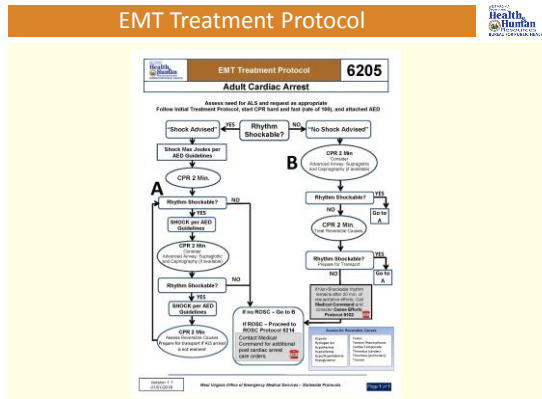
EMT Treatment Protocol

Health & Human Resources

Health & Human Resources

EMT Treatment Protocol

6205

Adult Cardiac Arrest

Assess need for ALS and request as appropriate
Follow Initial Treatment Protocol, start CPR hard and fast (rate of 100), and attached AED

"Shock Advised"

YES

Rhythm Shockable?

NO

"No Shock Advised"

Shock Max Joules per AED Guidelines

CPR 2 Min.

A

Rhythm Shockable?

YES

SHOCK per AED Guidelines

CPR 2 Min
Consider Advanced Airway, Supraglottic and Capnography (if available)

Rhythm Shockable?

YES

SHOCK per AED Guidelines

CPR 2 Min
Assess Reversible Causes
Prepare for transport if ALS arrival is not eminent

NO

NO

B

CPR 2 Min
Consider Advanced Airway, Supraglottic and Capnography (if available)

Rhythm Shockable?

YES

Go to A

CPR 2 Min.
Treat Reversible Causes

Rhythm Shockable?
Prepare for Transport

NO

YES

Go to A

If Non-Shockable rhythm remains after 20 min. of resuscitative efforts, Call Medical Command and consider Cease Efforts Protocol 8102

If no ROSC – Go to B

If ROSC – Proceed to ROSC Protocol 6214
Contact Medical Command for additional post cardiac arrest care orders

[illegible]

Version 1.1
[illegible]

West Virginia Office of Emergency Medical Services – Statewide Protocols

Page 1 of 1